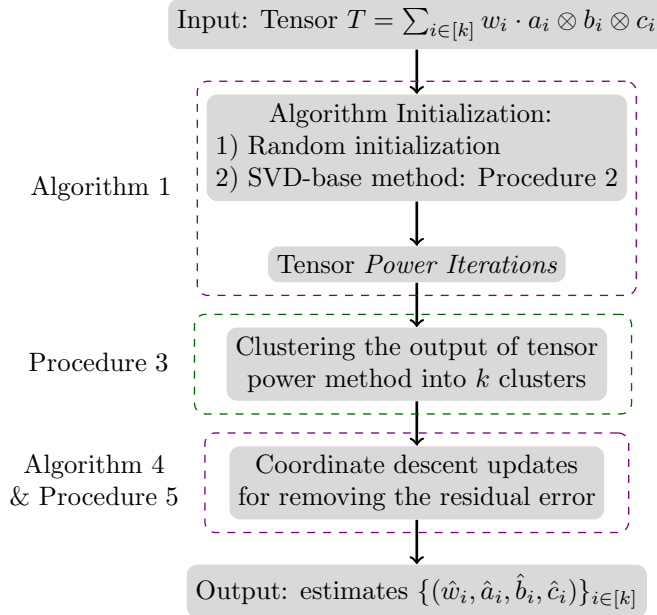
Input: Tensor $T = \sum_{i \in [k]} w_i \cdot a_i \otimes b_i \otimes c_i$

Algorithm 1

Algorithm Initialization:
1) Random initialization
2) SVD-base method: Procedure 2

Tensor *Power Iterations*

Procedure 3

Clustering the output of tensor power method into $k$ clusters

Algorithm 4 & Procedure 5

Coordinate descent updates for removing the residual error

Output: estimates $\{(\hat{w}_i, \hat{a}_i, \hat{b}_i, \hat{c}_i)\}_{i \in [k]}$